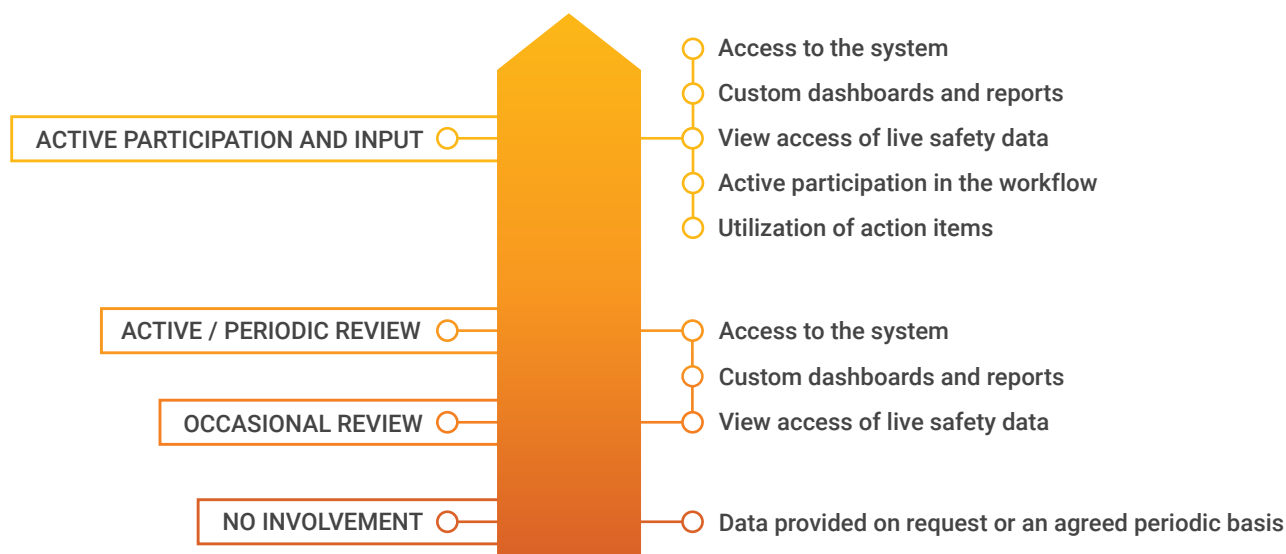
ACTIVE PARTICIPATION AND INPUT

Access to the system
Custom dashboards and reports
View access of live safety data
Active participation in the workflow
Utilization of action items

ACTIVE / PERIODIC REVIEW

OCCASIONAL REVIEW

Access to the system
Custom dashboards and reports
View access of live safety data

NO INVOLVEMENT

Data provided on request or an agreed periodic basis